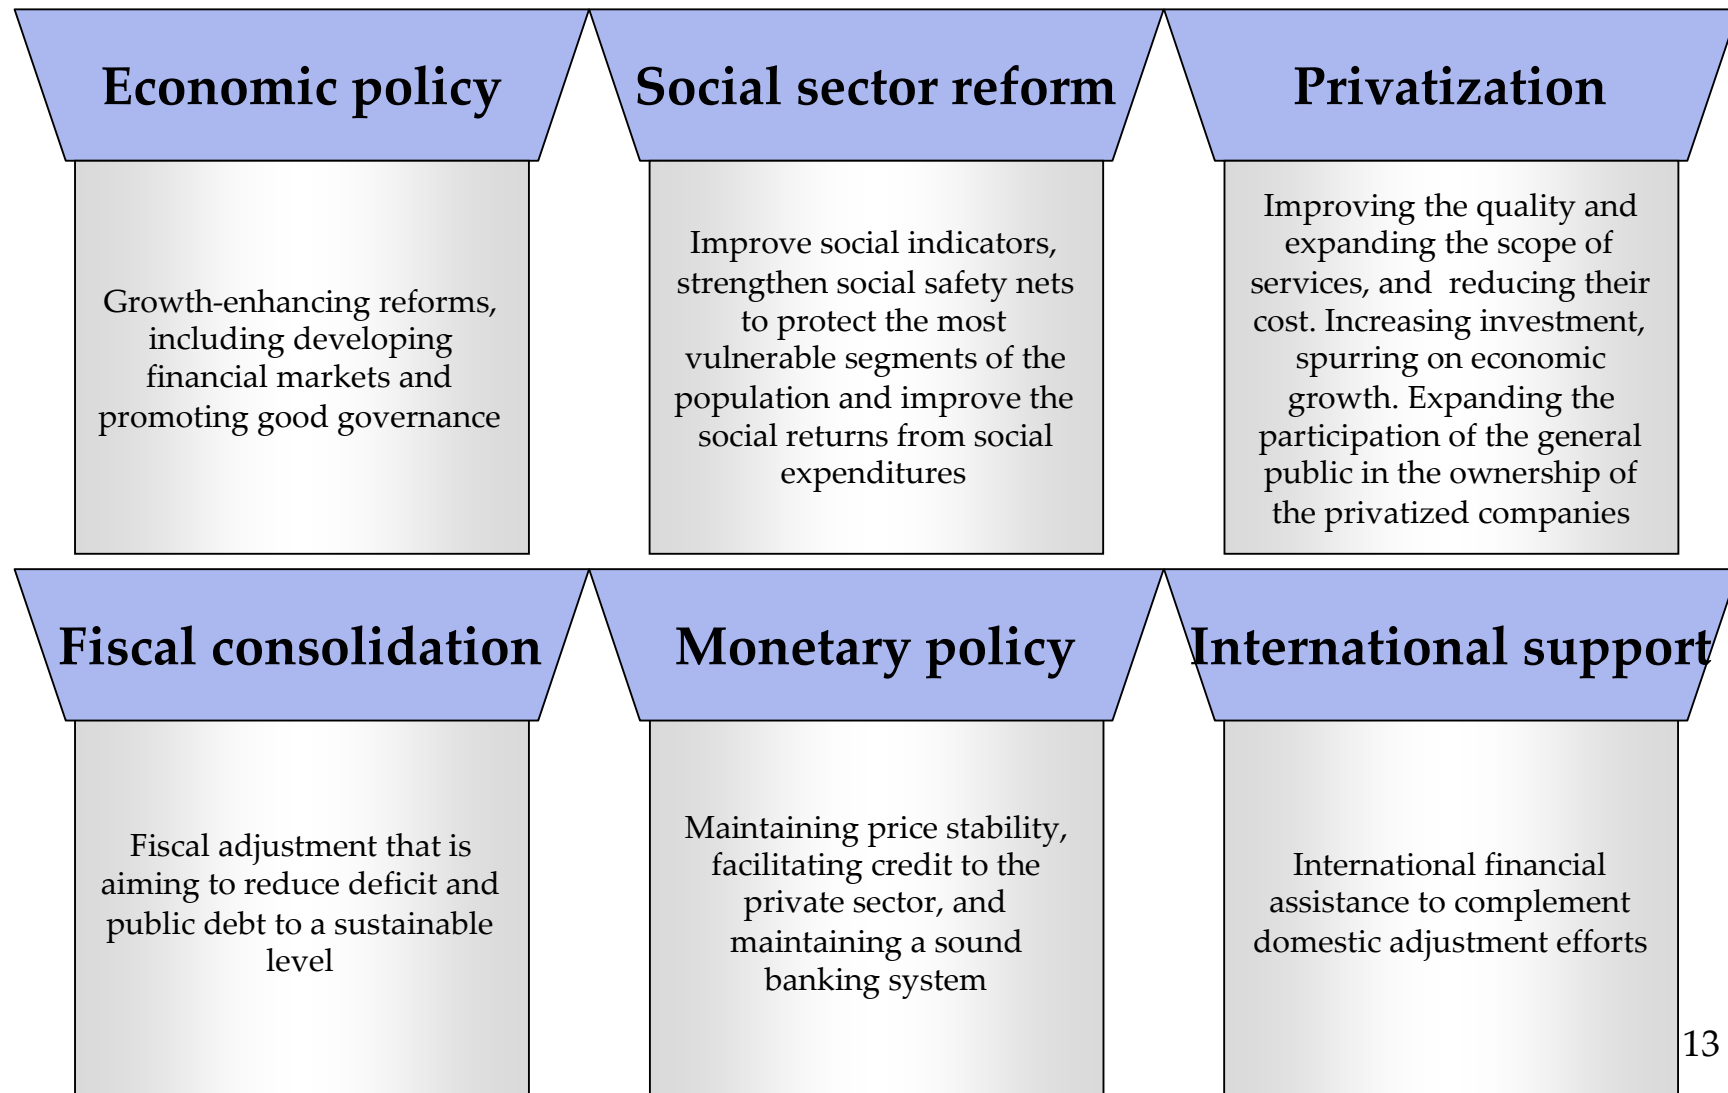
Economic policy

Growth-enhancing reforms, including developing financial markets and promoting good governance

Social sector reform

Improve social indicators, strengthen social safety nets to protect the most vulnerable segments of the population and improve the social returns from social expenditures

Privatization

Improving the quality and expanding the scope of services, and reducing their cost. Increasing investment, spurring on economic growth. Expanding the participation of the general public in the ownership of the privatized companies

Fiscal consolidation

Fiscal adjustment that is aiming to reduce deficit and public debt to a sustainable level

Monetary policy

Maintaining price stability, facilitating credit to the private sector, and maintaining a sound banking system

International support

International financial assistance to complement domestic adjustment efforts

13